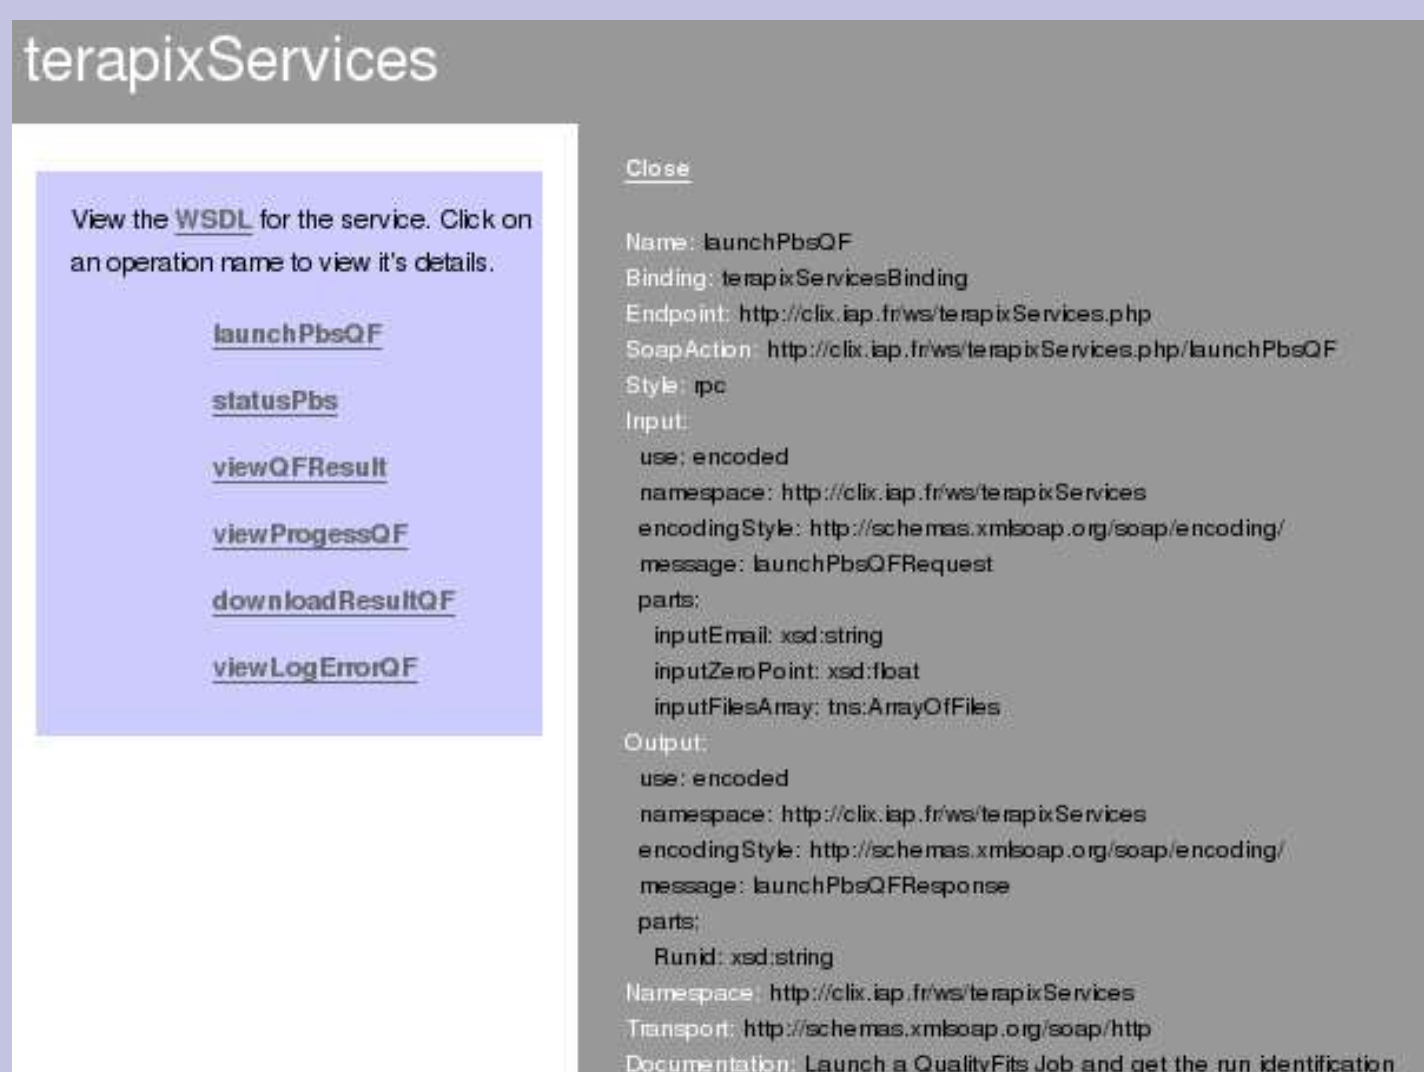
terapixServices

View the WSDL for the service. Click on an operation name to view it's details.

launchPbsQF

statusPbs

viewQFResult

viewProgessQF

downloadResultQF

viewLogErrorQF

Close

Name: launchPbsQF
Binding: terapixServicesBinding
Endpoint: http://clix.iap.fr/ws/terapixServices.php
SoapAction: http://clix.iap.fr/ws/terapixServices.php/launchPbsQF
Style: rpc
Input:
use: encoded
namespace: http://clix.iap.fr/ws/terapixServices
encodingStyle: http://schemas.xmlsoap.org/soap/encoding/
message: launchPbsQFRequest
parts:
inputEmail: xsd:string
inputZeroPoint: xsd:float
inputFilesArray: tns:ArrayOfFiles
Output:
use: encoded
namespace: http://clix.iap.fr/ws/terapixServices
encodingStyle: http://schemas.xmlsoap.org/soap/encoding/
message: launchPbsQFResponse
parts:
Runid: xsd:string
Namespace: http://clix.iap.fr/ws/terapixServices
Transport: http://schemas.xmlsoap.org/soap/http
Documentation: Launch a QualityFits Job and get the run identification